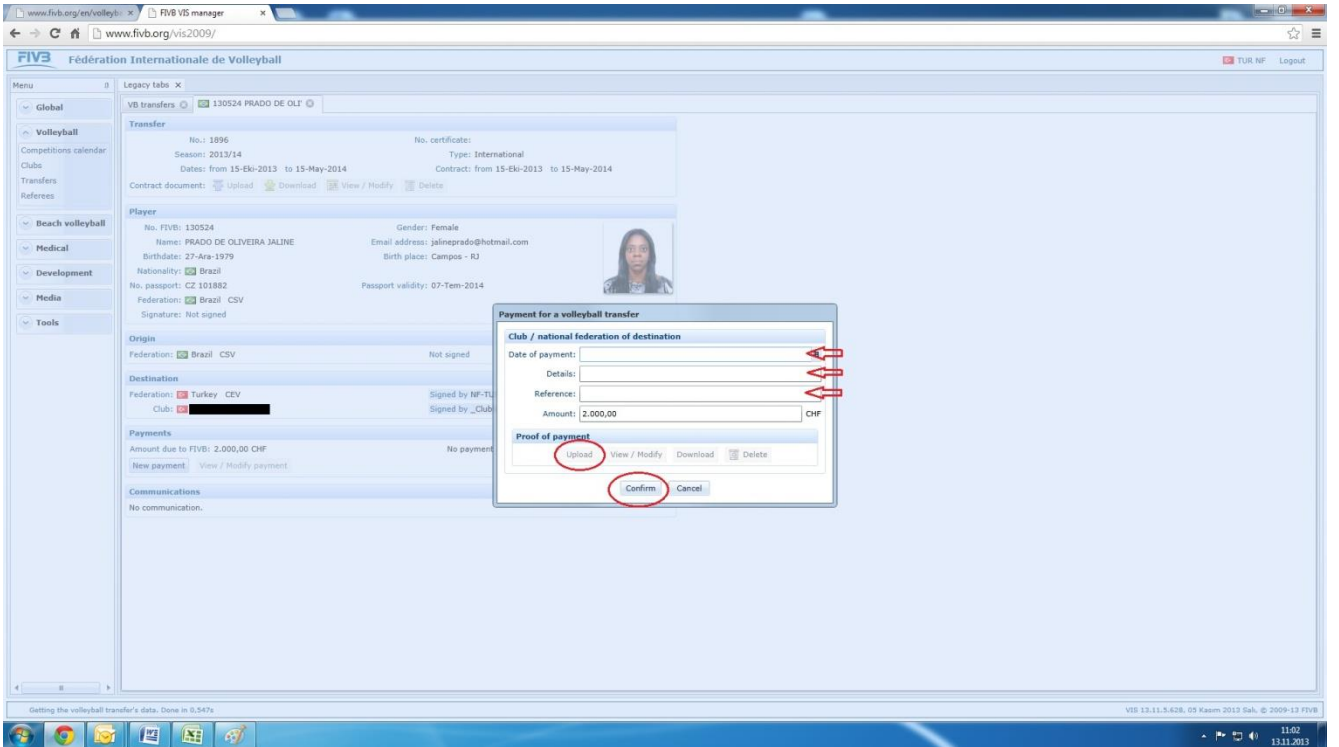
www.fivb.org/en/volleyb ×
FIVB VIS manager ×

www.fivb.org/vis2009/

FIVB Fédération Internationale de Volleyball

TUR NF Logout

Menu
Global
Volleyball
Competitions calendar
Clubs
Transfers
Referees
Beach volleyball
Medical
Development
Media
Tools

Legacy tabs ×

VB transfers
130524 PRADO DE OLI'

Transfer
No.: 1896
No. certificate:
Season: 2013/14
Type: International
Dates: from 15-Eki-2013 to 15-May-2014
Contract: from 15-Eki-2013 to 15-May-2014
Contract document: Upload Download View / Modify Delete

Player
No. FIVB: 130524
Gender: Female
Name: PRADO DE OLIVEIRA JALINE
Email address: jalineprado@hotmail.com
Birthdate: 27-Ara-1979
Birth place: Campos - RJ
Nationality: Brazil
No. passport: CZ 101882
Passport validity: 07-Tem-2014
Federation: Brazil CSV
Signature: Not signed

Origin
Federation: Brazil CSV
Not signed

Destination
Federation: Turkey CEV
Signed by NF-TU
Club:
Signed by _Club

Payments
Amount due to FIVB: 2.000,00 CHF
No payment
New payment View / Modify payment

Communications
No communication.

Payment for a volleyball transfer
Club / national federation of destination
Date of payment:
Details:
Reference:
Amount: 2.000,00 CHF
Proof of payment
Upload View / Modify Download Delete
Confirm Cancel

Getting the volleyball transfer's data. Done in 0,547s

VIS 13.11.5.628, 05 Kasım 2013 Salı, © 2009-13 FIVB

11:02
13.11.2013